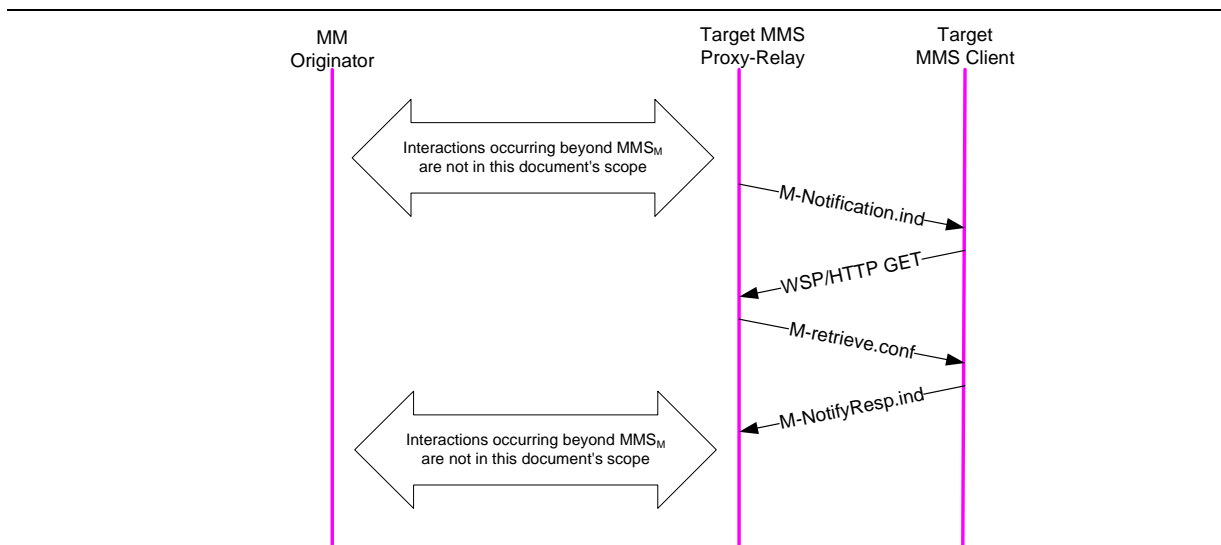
MM Originator

Target MMS Proxy-Relay

Target MMS Client

Interactions occurring beyond $MMS_M$ are not in this document's scope

M-Notification.ind

WSP/HTTP GET

M-retrieve.conf

M-NotifyResp.ind

Interactions occurring beyond $MMS_M$ are not in this document's scope